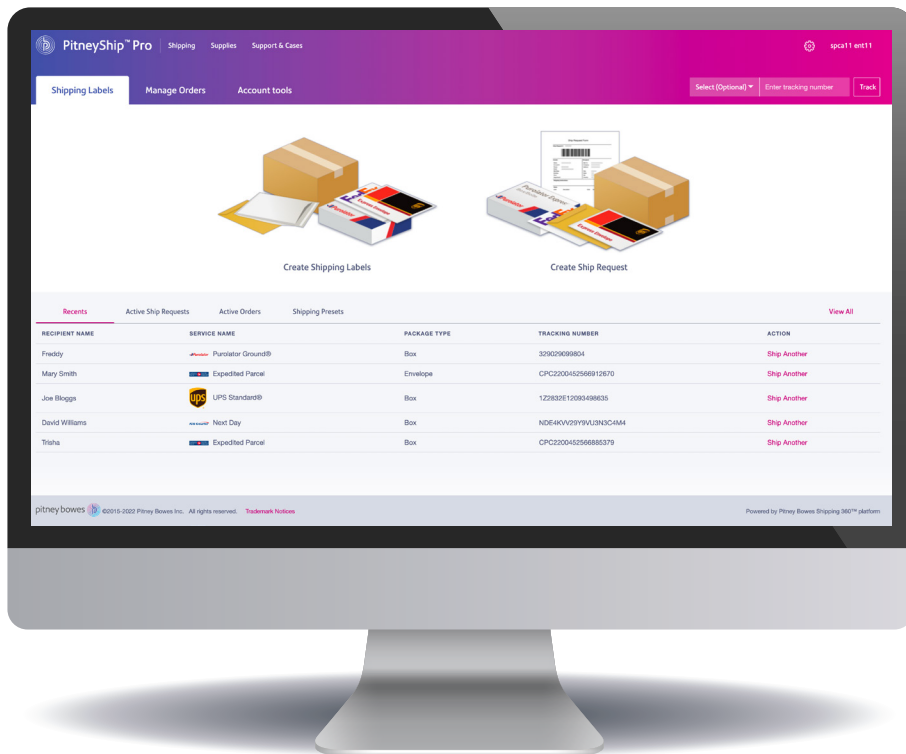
PitneyShip™ Pro | Shipping Supplies Support & Cases

spca11 ent11

Shipping Labels Manage Orders Account tools

Select (Optional) Enter tracking number Track

Create Shipping Labels

Create Ship Request

Recents Active Ship Requests Active Orders Shipping Presets View All

| RECIPIENT NAME | SERVICE NAME | PACKAGE TYPE | TRACKING NUMBER | ACTION |
|---|---|---|---|---|
| Freddy | Purolator Ground® | Box | 329029099804 | Ship Another |
| Mary Smith | Expedited Parcel | Envelope | CPC2200452566912670 | Ship Another |
| Joe Bloggs | UPS Standard® | Box | 1Z2832E12093498635 | Ship Another |
| David Williams | Next Day | Box | NDE4KVV29Y9VU3N3C4M4 | Ship Another |
| Trisha | Expedited Parcel | Box | CPC2200452566885379 | Ship Another |

pitney bowes ©2015-2022 Pitney Bowes Inc. All rights reserved. Trademark Notices

Powered by Pitney Bowes Shipping 360™ platform